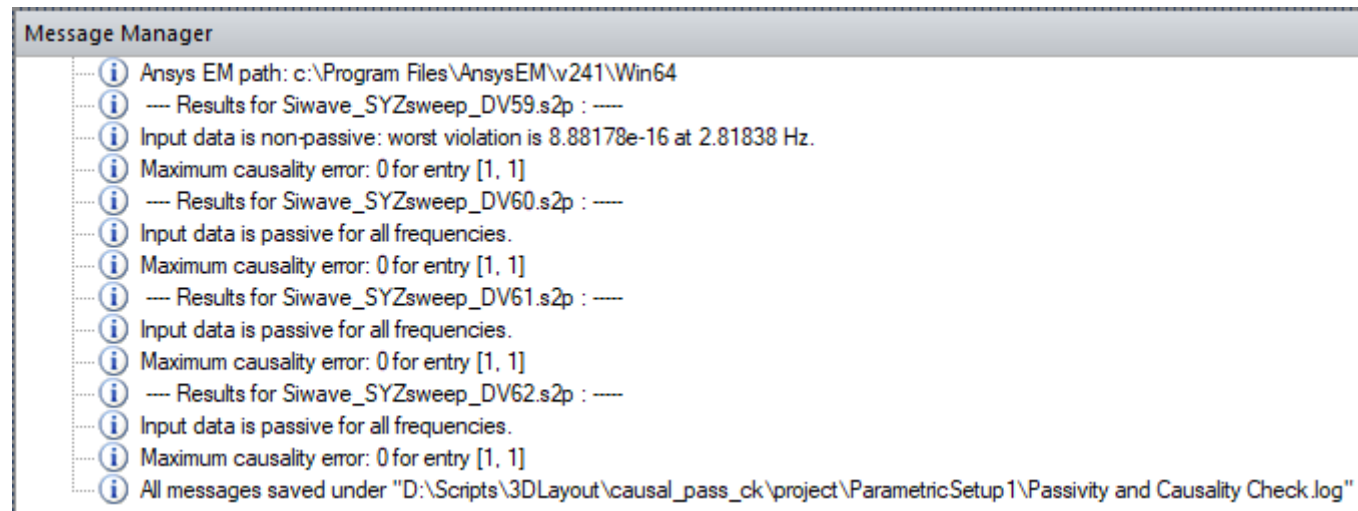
Message Manager

Ansys EM path: c:\Program Files\AnsysEM\v241\Win64
---- Results for Siwave_SYZsweep_DV59.s2p : -----
Input data is non-passive: worst violation is 8.88178e-16 at 2.81838 Hz.
Maximum causality error: 0 for entry [1, 1]
---- Results for Siwave_SYZsweep_DV60.s2p : -----
Input data is passive for all frequencies.
Maximum causality error: 0 for entry [1, 1]
---- Results for Siwave_SYZsweep_DV61.s2p : -----
Input data is passive for all frequencies.
Maximum causality error: 0 for entry [1, 1]
---- Results for Siwave_SYZsweep_DV62.s2p : -----
Input data is passive for all frequencies.
Maximum causality error: 0 for entry [1, 1]
All messages saved under "D:\Scripts\3DLayout\causal_pass_ck\project\ParametricSetup1\Passivity and Causality Check.log"